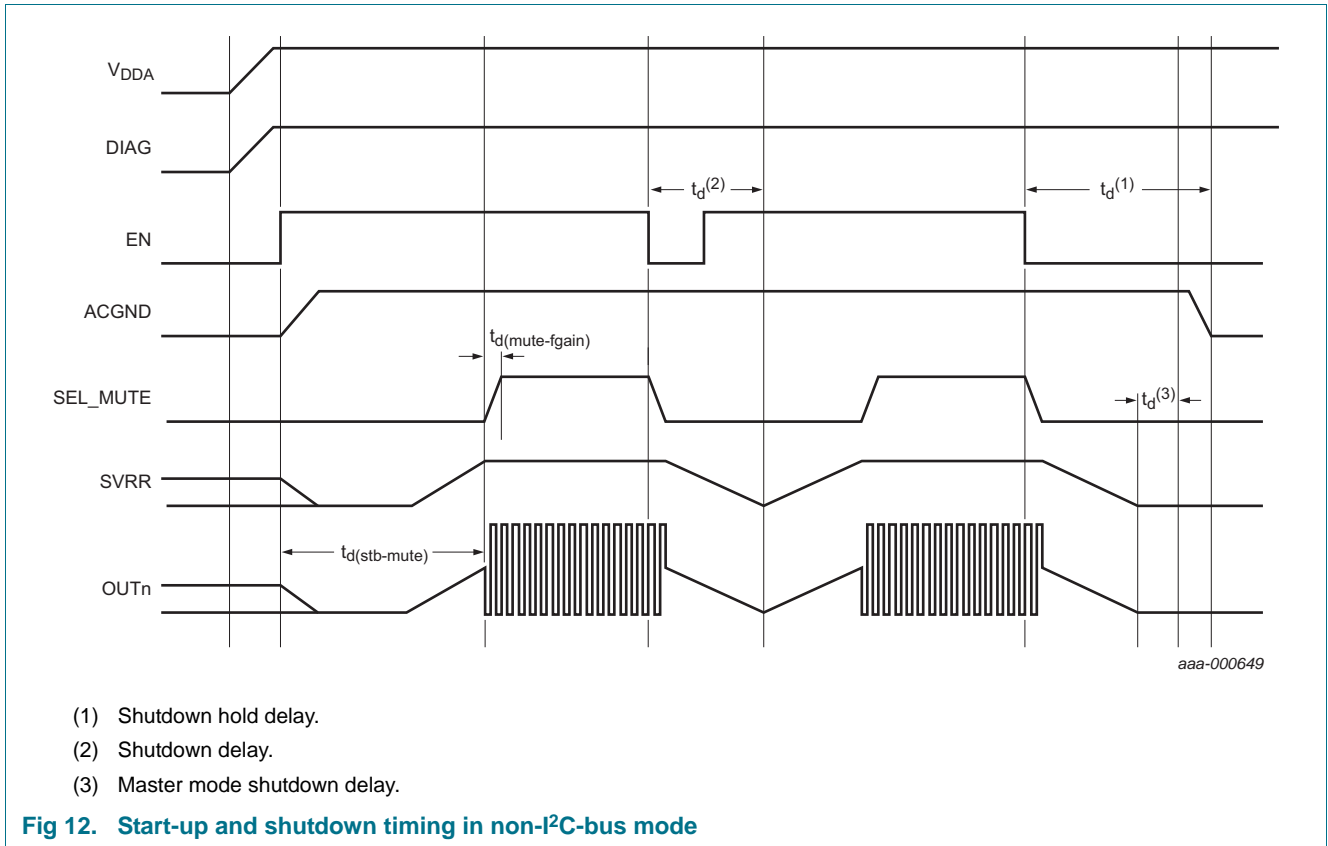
$V_{DDA}$

DIAG

$t_d^{(2)}$

$t_d^{(1)}$

EN

ACGND

$t_{d(mute\text{-}fgain)}$

SEL_MUTE

$t_d^{(3)}$

SVRR

$t_{d(stb\text{-}mute)}$

OUTn

aaa-000649

(1) Shutdown hold delay.

(2) Shutdown delay.

(3) Master mode shutdown delay.

Fig 12. Start-up and shutdown timing in non-I$^2$C-bus mode